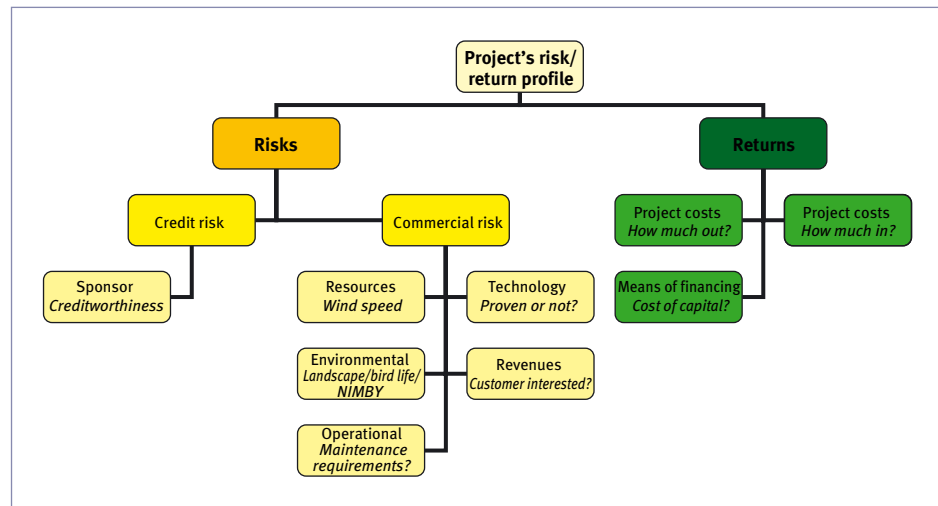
Project's risk/ return profile

Risks

Returns

Credit risk

Commercial risk

Project costs
*How much out?*

Project costs
*How much in?*

Sponsor
*Creditworthiness*

Resources
*Wind speed*

Technology
*Proven or not?*

Means of financing
*Cost of capital?*

Environmental
*Landscape/bird life/ NIMBY*

Revenues
*Customer interested?*

Operational
*Maintenance requirements?*